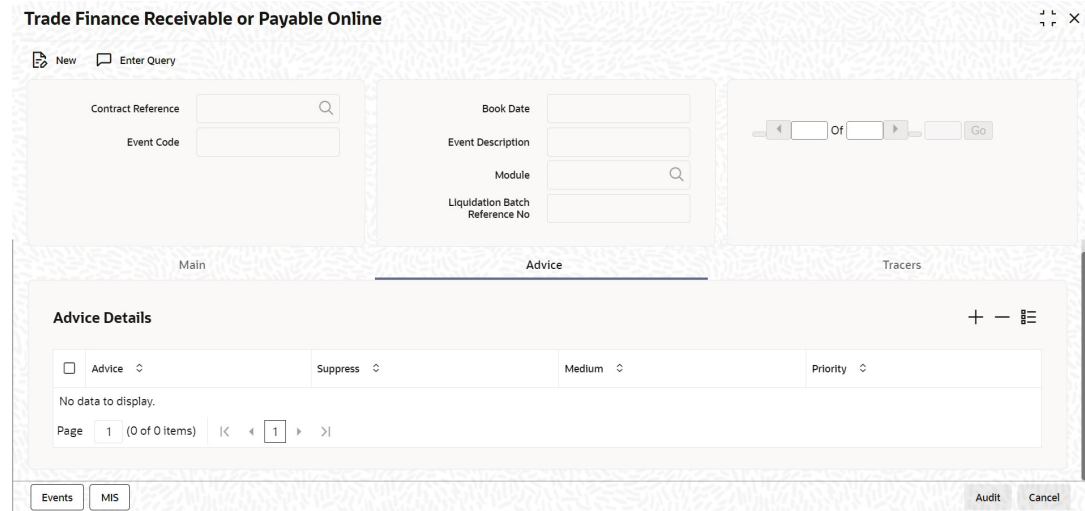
Trade Finance Receivable or Payable Online

New Enter Query

Contract Reference

Event Code

Book Date

Event Description

Module

Liquidation Batch Reference No

Of Go

Main Advice Tracers

Advice Details

| Advice | Suppress | Medium | Priority |
|---|---|---|---|
| No data to display. | | | |

Page 1 (0 of 0 items) 1

Events MIS

Audit Cancel